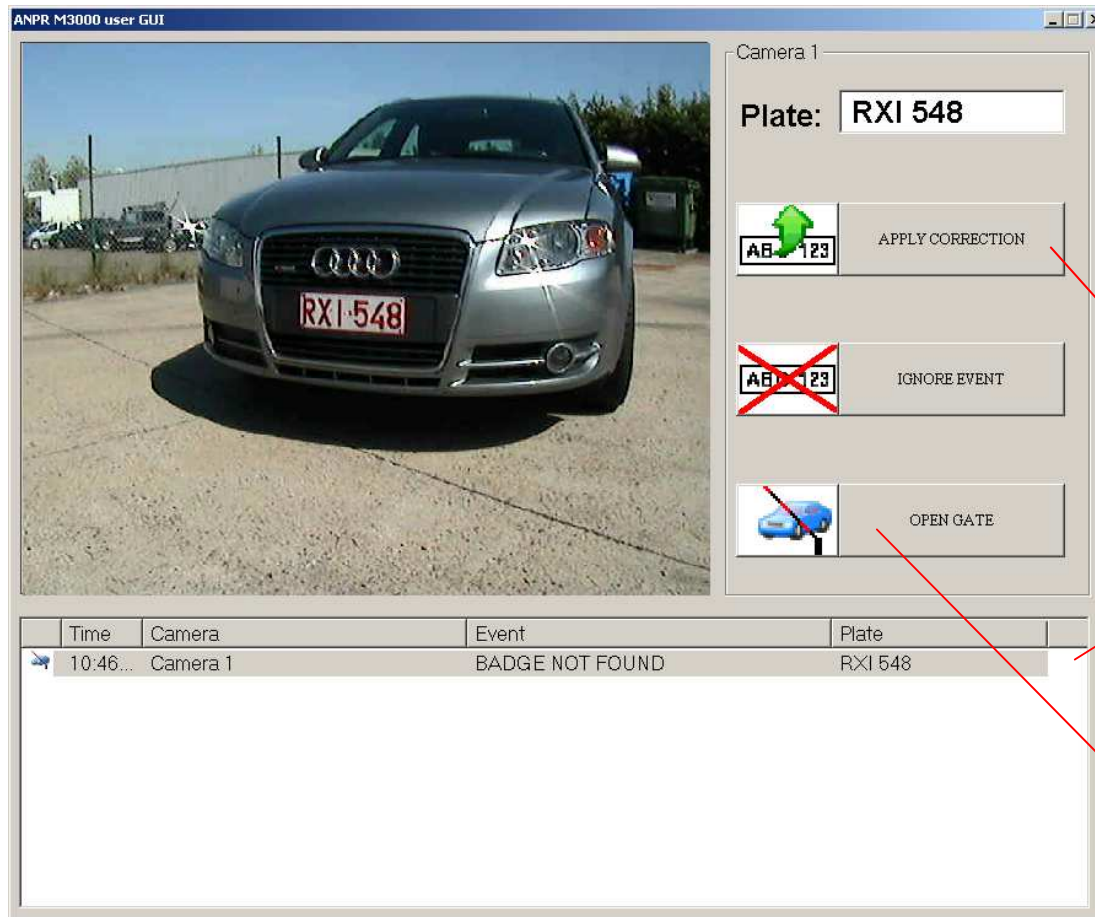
ANPR M3000 user GUI

RXI·548

Camera 1

Plate: RXI 548

AB 123 APPLY CORRECTION

AB 123 IGNORE EVENT

OPEN GATE

| | Time | Camera | Event | Plate |
|---|---|---|---|---|
| | 10:46... | Camera 1 | BADGE NOT FOUND | RXI 548 |